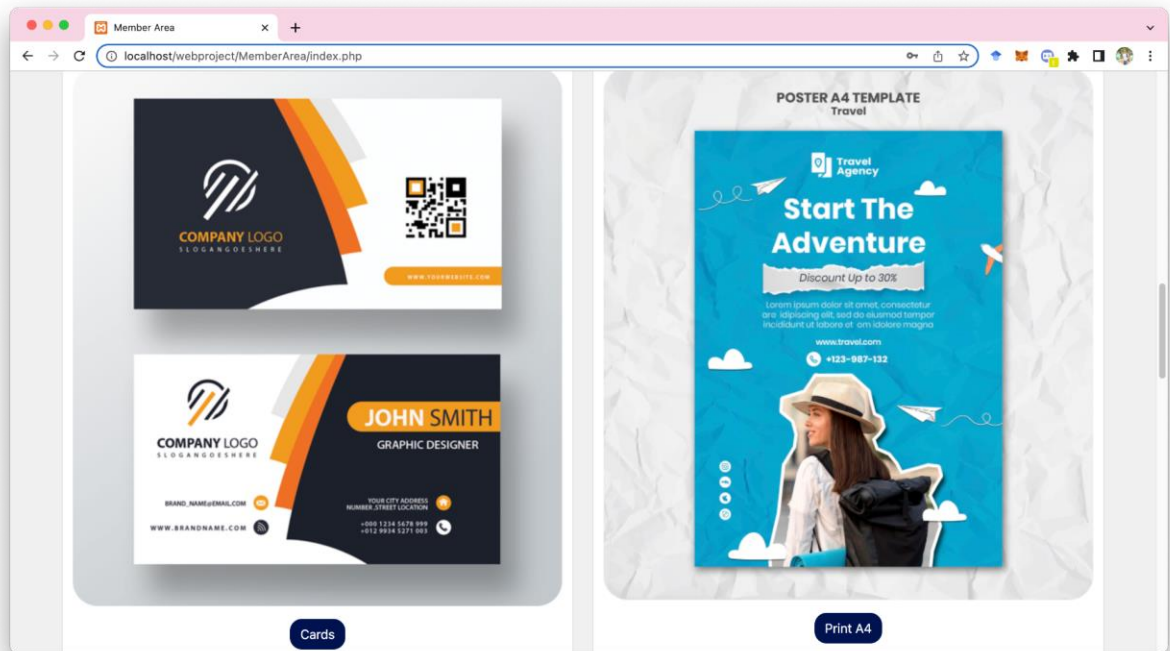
Member Area

localhost/webproject/MemberArea/index.php

COMPANY LOGO
SLOGANGOESHERE

WWW.YOURWEBSITE.COM

COMPANY LOGO
SLOGANGOESHERE

JOHN SMITH
GRAPHIC DESIGNER

BRAND_NAME@EMAIL.COM
WWW.BRANDNAME.COM

YOUR CITY ADDRESS
NUMBER STREET LOCATION

+000 1234 5678 999
+012 9934 5271 003

Cards

POSTER A4 TEMPLATE
Travel

Travel Agency

Start The Adventure

Discount Up to 30%

Lorem ipsum dolor sit amet, consectetur are adipiscing elit, sed do eiusmod tempor incididunt ut labore et am idolore magna

www.travel.com

+123-987-132

Print A4